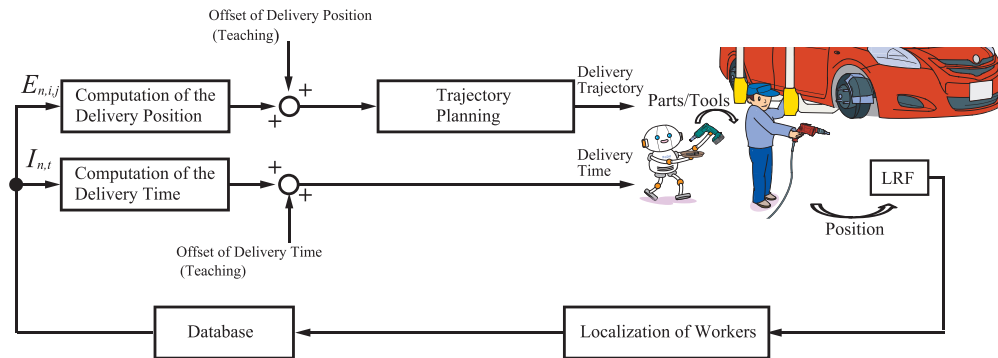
Offset of Delivery Position
(Teaching)

$E_{n,i,j}$

Computation of the Delivery Position

+

+

Trajectory Planning

Delivery Trajectory

Parts/Tools

$I_{n,t}$

Computation of the Delivery Time

+

+

Delivery Time

LRF

Offset of Delivery Time
(Teaching)

Position

Database

Localization of Workers